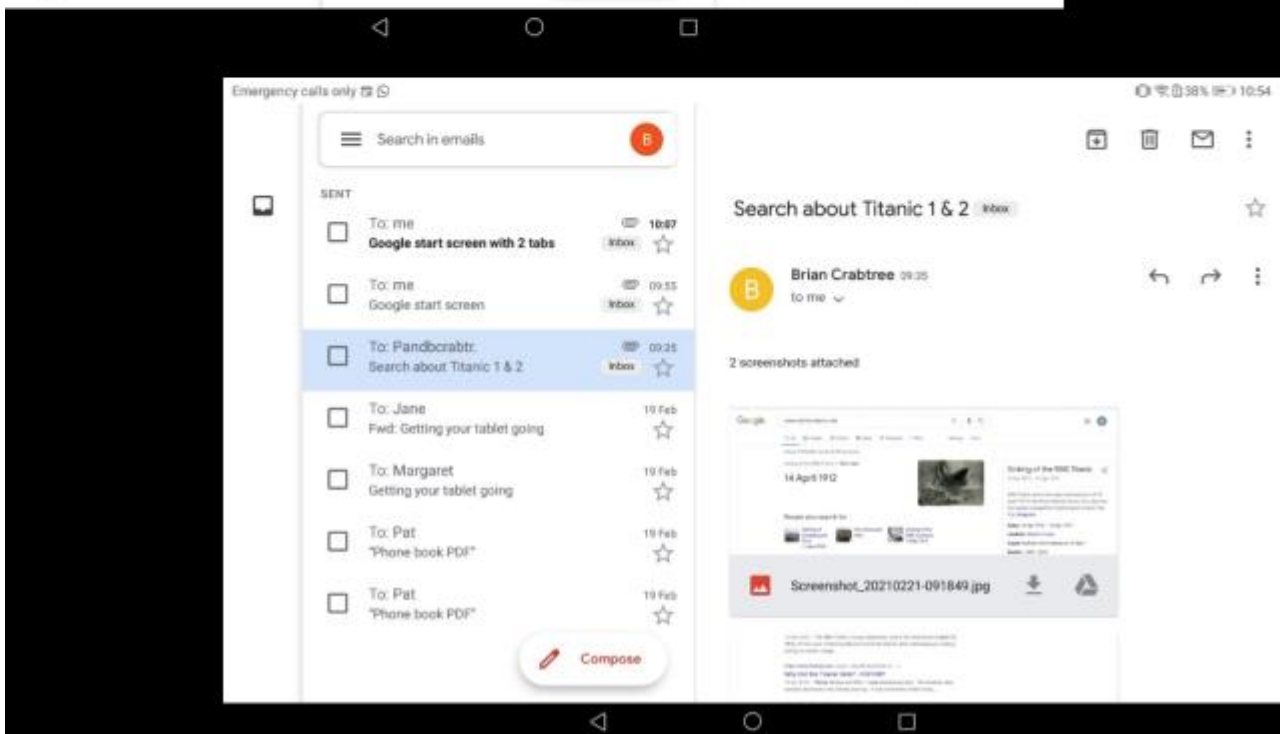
Emergency calls only

38% 10:54

Search in emails

B

SENT

To: me
Google start screen with 2 tabs
Inbox
10:07

To: me
Google start screen
Inbox
09:55

To: Pandbcrabtr.
Search about Titanic 1 & 2
Inbox
09:35

To: Jane
Fwd: Getting your tablet going
19 Feb

To: Margaret
Getting your tablet going
19 Feb

To: Pat
"Phone book PDF"
19 Feb

To: Pat
"Phone book PDF"
19 Feb

Compose

Search about Titanic 1 & 2 Inbox

Brian Crabtree 09:35
to me

2 screenshots attached

Google

14 April 1912

Sinking of the RMS Titanic

Screenshot_20210221-091849.jpg